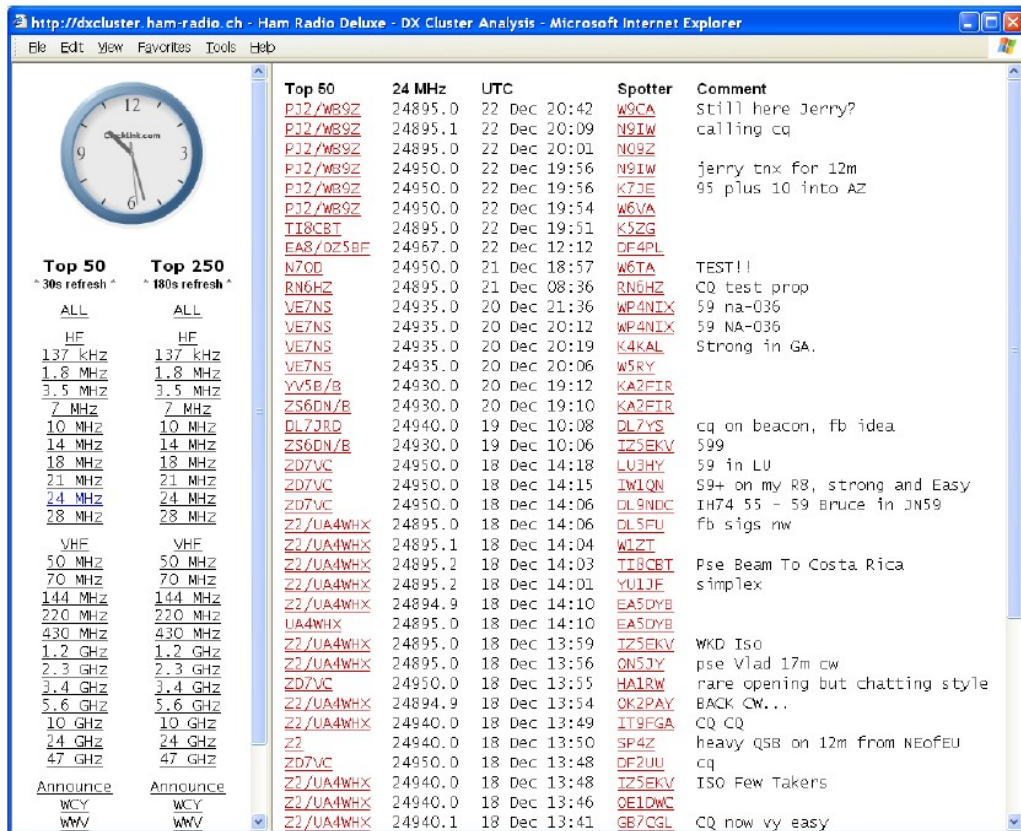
http://dxcluster.ham-radio.ch - Ham Radio Deluxe - DX Cluster Analysis - Microsoft Internet Explorer

File Edit View Favorites Tools Help

12 3 6 9 ClockLink.com

| Top 50 | Top 250 |
|---|---|
| * 30s refresh * | * 180s refresh * |
| ALL | ALL |
| HF | HF |
| 137 kHz | 137 kHz |
| 1.8 MHz | 1.8 MHz |
| 3.5 MHz | 3.5 MHz |
| 7 MHz | 7 MHz |
| 10 MHz | 10 MHz |
| 14 MHz | 14 MHz |
| 18 MHz | 18 MHz |
| 21 MHz | 21 MHz |
| 24 MHz | 24 MHz |
| 28 MHz | 28 MHz |
| VHF | VHF |
| 50 MHz | 50 MHz |
| 70 MHz | 70 MHz |
| 144 MHz | 144 MHz |
| 220 MHz | 220 MHz |
| 430 MHz | 430 MHz |
| 1.2 GHz | 1.2 GHz |
| 2.3 GHz | 2.3 GHz |
| 3.4 GHz | 3.4 GHz |
| 5.6 GHz | 5.6 GHz |
| 10 GHz | 10 GHz |
| 24 GHz | 24 GHz |
| 47 GHz | 47 GHz |
| Announce | Announce |
| WCY | WCY |
| WWV | WWV |

| Top 50 | 24 MHz | UTC | Spotter | Comment |
|---|---|---|---|---|
| PJ2/WB9Z | 24895.0 | 22 Dec 20:42 | W9CA | Still here Jerry? |
| PJ2/WB9Z | 24895.1 | 22 Dec 20:09 | N9IW | calling cq |
| PJ2/WB9Z | 24895.0 | 22 Dec 20:01 | N09Z | |
| PJ2/WB9Z | 24950.0 | 22 Dec 19:56 | N9IW | jerry tnx for 12m |
| PJ2/WB9Z | 24950.0 | 22 Dec 19:56 | K7JE | 95 plus 10 into AZ |
| PJ2/WB9Z | 24950.0 | 22 Dec 19:54 | W6VA | |
| TI8CBT | 24895.0 | 22 Dec 19:51 | K5ZG | |
| EA8/DZ5BF | 24967.0 | 22 Dec 12:12 | DF4PL | |
| N7OD | 24950.0 | 21 Dec 18:57 | W6TA | TEST!! |
| RN6HZ | 24895.0 | 21 Dec 08:36 | RN6HZ | CQ test prop |
| VE7NS | 24935.0 | 20 Dec 21:36 | WP4NIX | 59 na-036 |
| VE7NS | 24935.0 | 20 Dec 20:12 | WP4NIX | 59 NA-036 |
| VE7NS | 24935.0 | 20 Dec 20:19 | K4KAL | Strong in GA. |
| VE7NS | 24935.0 | 20 Dec 20:06 | W5RY | |
| YV5B/B | 24930.0 | 20 Dec 19:12 | KA2FIR | |
| ZS6DN/B | 24930.0 | 20 Dec 19:10 | KA2FIR | |
| DL7JRD | 24940.0 | 19 Dec 10:08 | DL7YS | cq on beacon, fb idea |
| ZS6DN/B | 24930.0 | 19 Dec 10:06 | IZ5EKV | 599 |
| ZD7VC | 24950.0 | 18 Dec 14:18 | LU3HY | 59 in LU |
| ZD7VC | 24950.0 | 18 Dec 14:15 | IW1QN | S9+ on my R8, strong and Easy |
| ZD7VC | 24950.0 | 18 Dec 14:06 | DL9NDC | IH74 55 - 59 Bruce in JN59 |
| Z2/UA4WHX | 24895.0 | 18 Dec 14:06 | DL5FU | fb sigs nw |
| Z2/UA4WHX | 24895.1 | 18 Dec 14:04 | W1ZT | |
| Z2/UA4WHX | 24895.2 | 18 Dec 14:03 | TI8CBT | Pse Beam To Costa Rica |
| Z2/UA4WHX | 24895.2 | 18 Dec 14:01 | YU1JF | simplex |
| Z2/UA4WHX | 24894.9 | 18 Dec 14:10 | EA5DYB | |
| UA4WHX | 24895.0 | 18 Dec 14:10 | EA5DYB | |
| Z2/UA4WHX | 24895.0 | 18 Dec 13:59 | IZ5EKV | WKD Iso |
| Z2/UA4WHX | 24895.0 | 18 Dec 13:56 | ON5JY | pse Vlad 17m cw |
| ZD7VC | 24950.0 | 18 Dec 13:55 | HA1RW | rare opening but chatting style |
| Z2/UA4WHX | 24894.9 | 18 Dec 13:54 | OK2PAY | BACK CW... |
| Z2/UA4WHX | 24940.0 | 18 Dec 13:49 | IT9FGA | CQ CQ |
| Z2 | 24940.0 | 18 Dec 13:50 | SP4Z | heavy QSB on 12m from NEofEU |
| ZD7VC | 24950.0 | 18 Dec 13:48 | DF2UU | cq |
| Z2/UA4WHX | 24940.0 | 18 Dec 13:48 | IZ5EKV | ISO Few Takers |
| Z2/UA4WHX | 24940.0 | 18 Dec 13:46 | OE1DWC | |
| Z2/UA4WHX | 24940.1 | 18 Dec 13:41 | GB7CGL | CQ now vy easy |